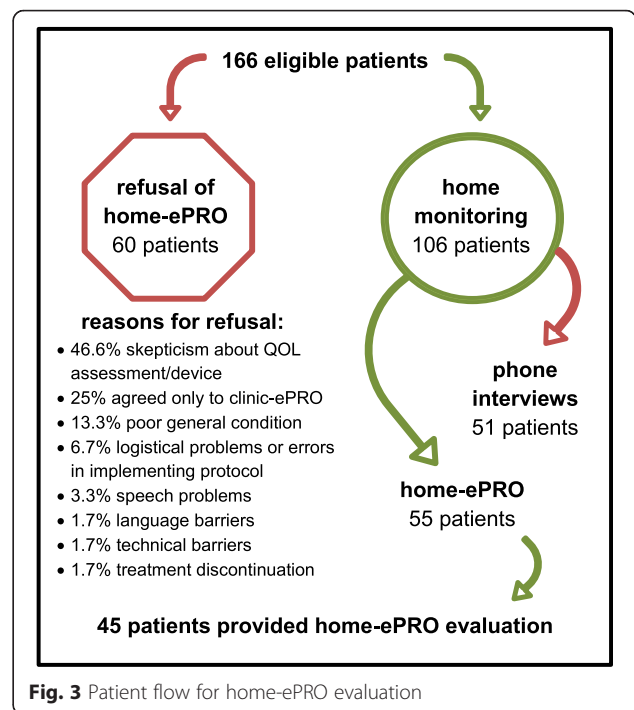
166 eligible patients

refusal of home-ePRO
60 patients

home monitoring
106 patients

reasons for refusal:
- 46.6% skepticism about QOL assessment/device
- 25% agreed only to clinic-ePRO
- 13.3% poor general condition
- 6.7% logistical problems or errors in implementing protocol
- 3.3% speech problems
- 1.7% language barriers
- 1.7% technical barriers
- 1.7% treatment discontinuation

phone interviews
51 patients

home-ePRO
55 patients

45 patients provided home-ePRO evaluation

Fig. 3 Patient flow for home-ePRO evaluation